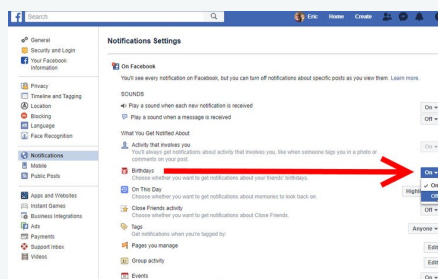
Search

Eric Home Create

General
Security and Login
Your Facebook Information

Privacy
Timeline and Tagging
Location
Blocking
Language
Face Recognition

Notifications
Mobile
Public Posts

Apps and Websites
Instant Games
Business Integrations
Ads
Payments
Support Inbox
Videos

Notifications Settings

On Facebook

You'll see every notification on Facebook, but you can turn off notifications about specific posts as you view them. Learn more.

SOUNDS

Play a sound when each new notification is received On

Play a sound when a message is received Off

What You Get Notified About

Activity that involves you
You'll always get notifications about activity that involves you, like when someone tags you in a photo or comments on your post. On

Birthdays
Choose whether you want to get notifications about your friends' birthdays. On

On This Day
Choose whether you want to get notifications about memories to look back on. Highli

Close Friends activity
Choose whether you want to get notifications about Close Friends. Off

Tags
Get notifications when you're tagged by: Anyone

Pages you manage Edit

Group activity Edit

Events On

On
Off